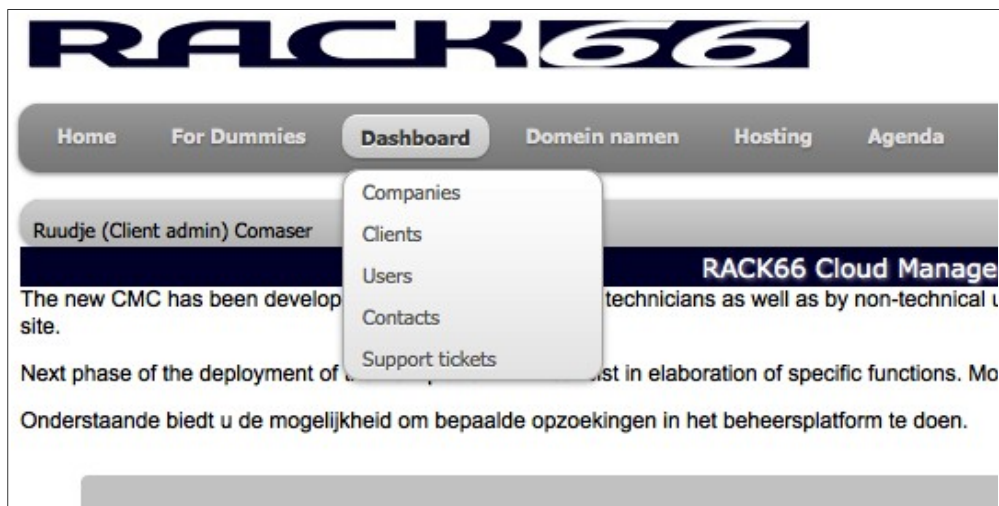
RACK66

Home For Dummies Dashboard Domein namen Hosting Agenda

Companies
Clients
Users
Contacts
Support tickets

Ruudje (Client admin) Comaser

RACK66 Cloud Manage

The new CMC has been develop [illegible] technicians as well as by non-technical u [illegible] site.

Next phase of the deployment of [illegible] ist in elaboration of specific functions. Mo

Onderstaande biedt u de mogelijkheid om bepaalde opzoekingen in het beheersplatform te doen.